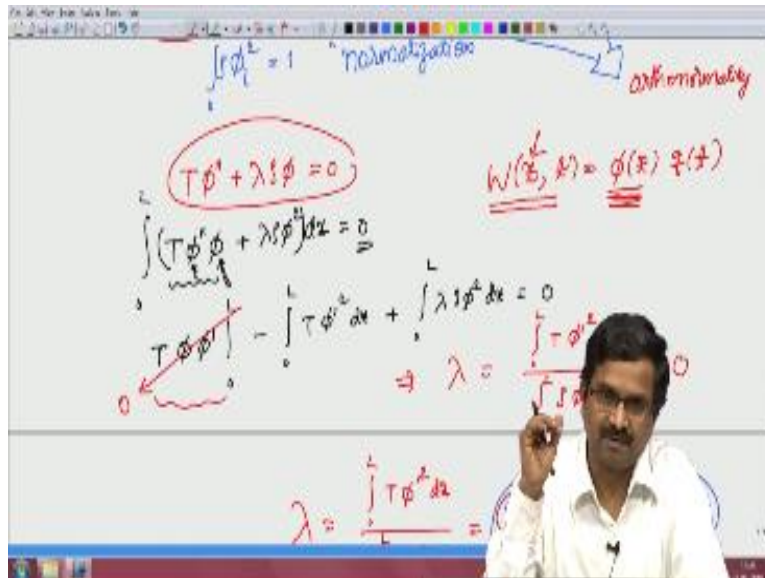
$\int \rho \phi^2 = 1$ "normalization"

orthonormality

$T\phi'' + \lambda \rho \phi = 0$

$w(x,t) = \phi(x) q(t)$

$\int_0^L (T\phi'' \phi + \lambda \rho \phi^2) dx = 0$

$T\phi\phi' \Big|_0^L - \int_0^L T\phi'^2 dx + \int_0^L \lambda \rho \phi^2 dx = 0$

0

$\Rightarrow \lambda = \frac{\int T\phi'^2}{\int \rho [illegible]}$ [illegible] 0

$\lambda = \frac{\int_0^L T\phi'^2 dx}{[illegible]} = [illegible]$